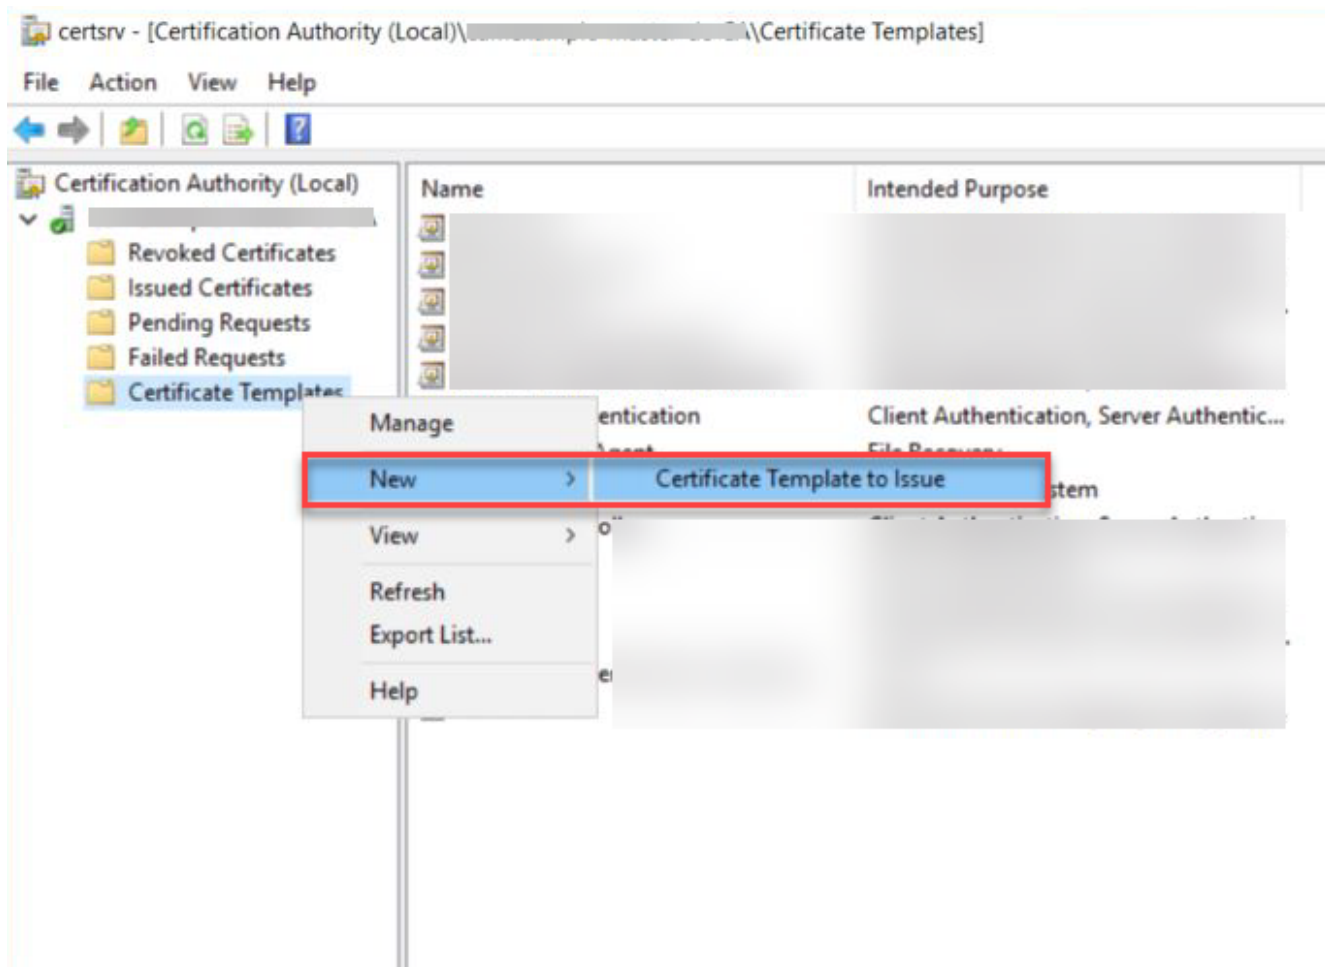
certsrv - [Certification Authority (Local)\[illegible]\Certificate Templates]

File Action View Help

Certification Authority (Local)
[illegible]
Revoked Certificates
Issued Certificates
Pending Requests
Failed Requests
Certificate Templates

| Name | Intended Purpose |
|---|---|
| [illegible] | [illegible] |
| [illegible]entication | Client Authentication, Server Authentic... |
| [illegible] | File Recovery |
| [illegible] | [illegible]stem |
| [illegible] | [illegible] |

Manage
New >
View >
Refresh
Export List...
Help

Certificate Template to Issue